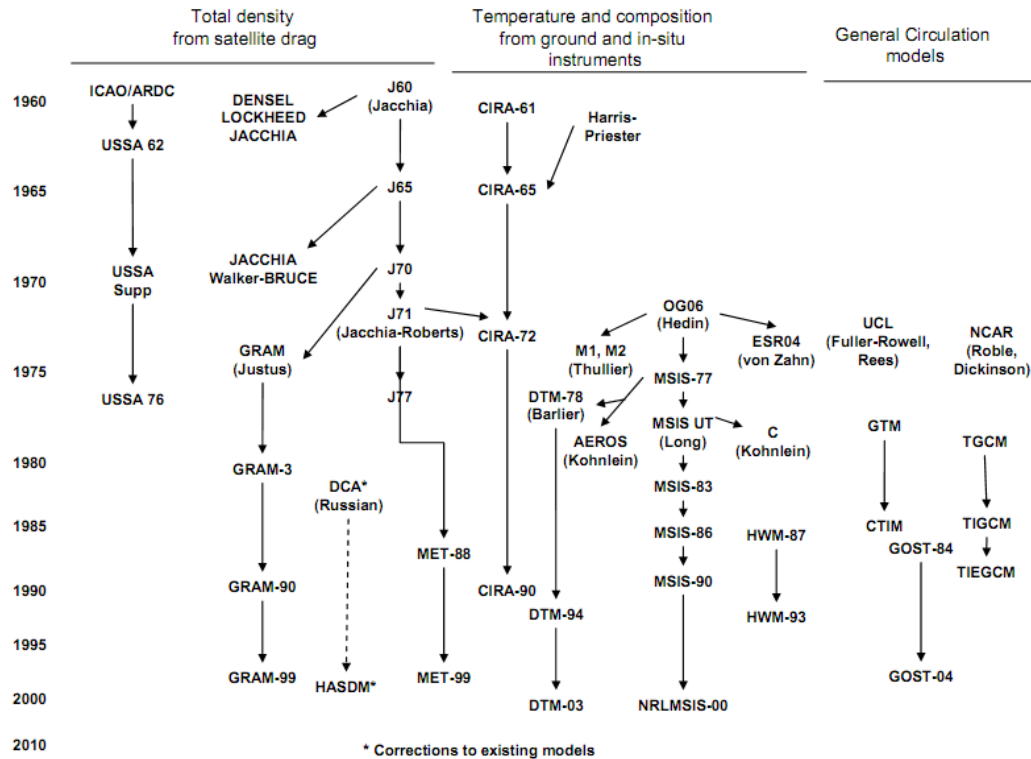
Total density from satellite drag

Temperature and composition from ground and in-situ instruments

General Circulation models

1960
1965
1970
1975
1980
1985
1990
1995
2000
2010

ICAO/ARDC
USSA 62
USSA Supp
USSA 76

DENSEL LOCKHEED JACCHIA

J60 (Jacchia)
J65
JACCHIA Walker-BRUCE
J70
J71 (Jacchia-Roberts)
GRAM (Justus)
J77
GRAM-3
DCA* (Russian)
MET-88
GRAM-90
GRAM-99
HASDM*
MET-99

CIRA-61
Harris-Priester
CIRA-65
CIRA-72
CIRA-90

OG06 (Hedin)
M1, M2 (Thullier)
ESR04 (von Zahn)
MSIS-77
DTM-78 (Barlier)
MSIS UT (Long)
C (Kohnlein)
AEROS (Kohnlein)
MSIS-83
MSIS-86
MSIS-90
HWM-87
HWM-93
DTM-94
DTM-03
NRLMSIS-00

UCL (Fuller-Rowell, Rees)
NCAR (Roble, Dickinson)
GTM
TGCM
CTIM
TIGCM
GOST-84
TIEGCM
GOST-04

* Corrections to existing models